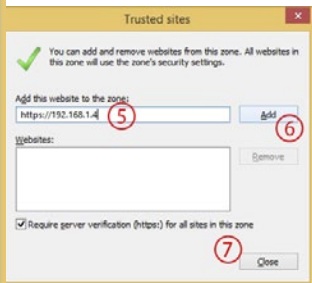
Trusted sites

You can add and remove websites from this zone. All websites in this zone will use the zone's security settings.

Add this website to the zone:

https://192.168.1.4

5

Add

6

Websites:

Remove

Require server verification (https:) for all sites in this zone

7

Close